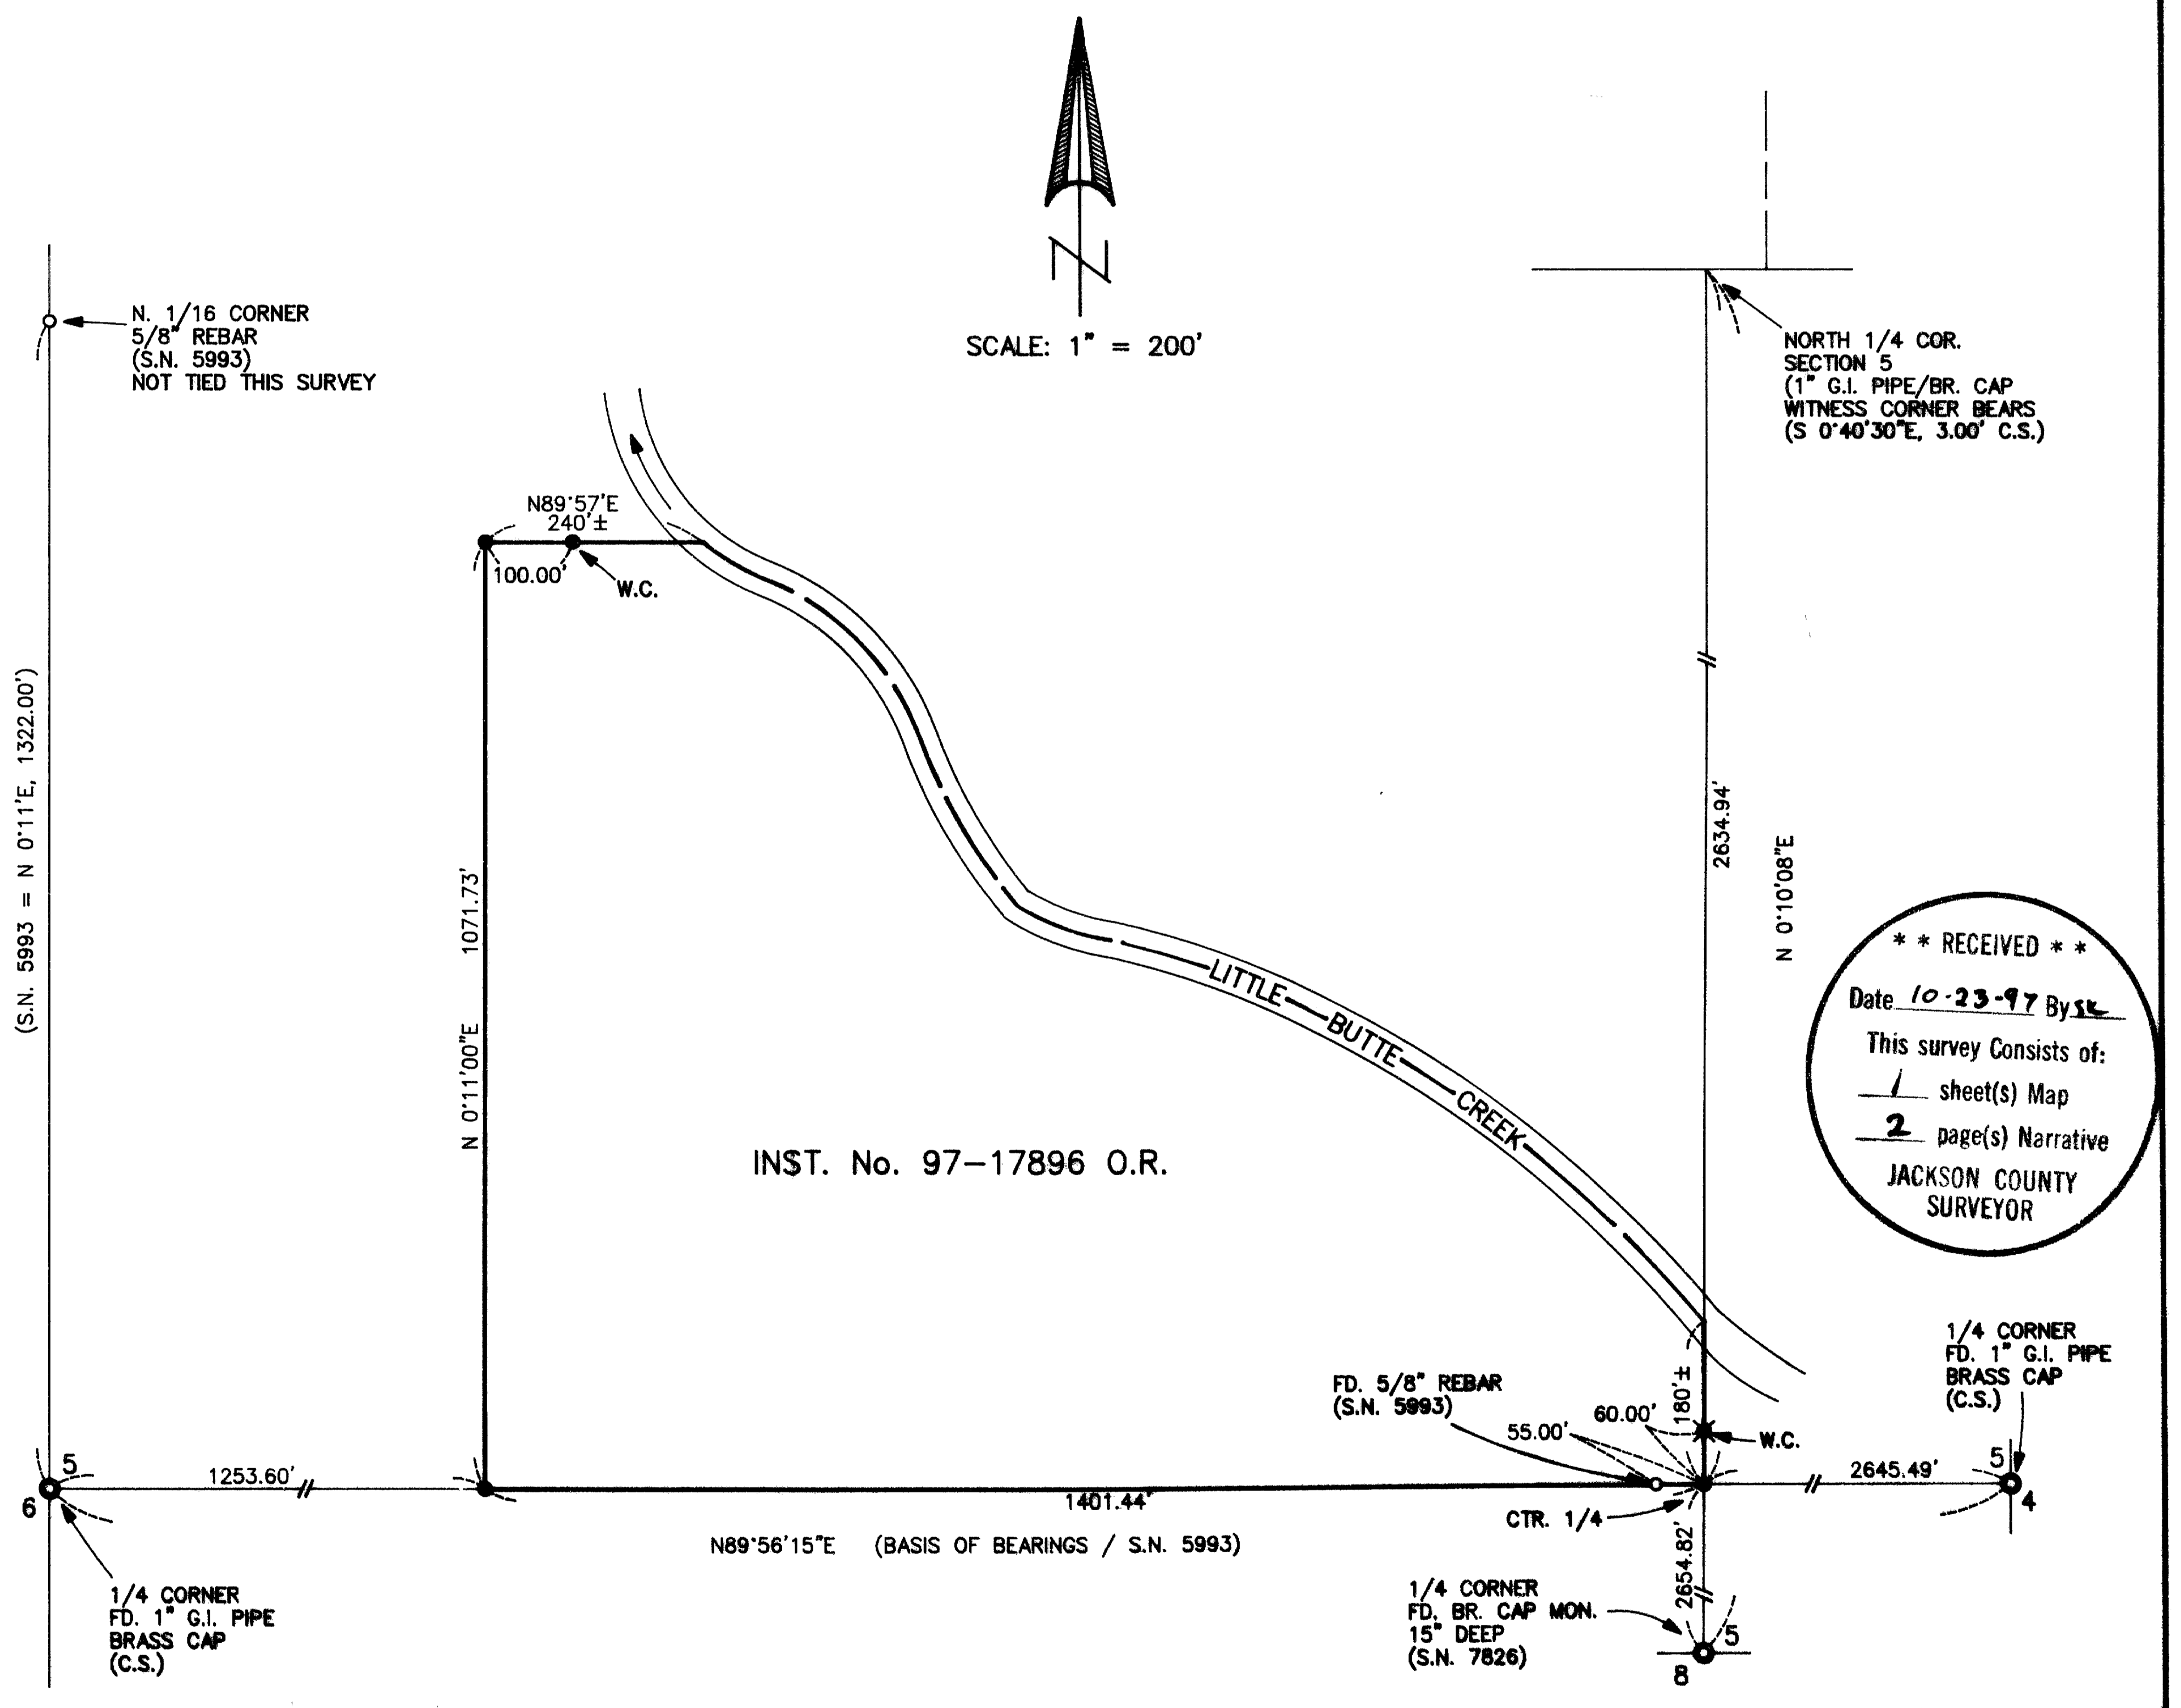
N

SCALE: 1" = 200'

N. 1/16 CORNER
5/8" REBAR
(S.N. 5993)
NOT TIED THIS SURVEY

NORTH 1/4 COR.
SECTION 5
(1" G.I. PIPE/BR. CAP
WITNESS CORNER BEARS
(S 0°40'30"E, 3.00' C.S.)

N89°57'E
240'±

100.00'

W.C.

(S.N. 5993 = N 0°11'E, 1322.00')

1071.73'

N 0°11'00"E

2634.94'

N 0°10'08"E

LITTLE BUTTE CREEK

INST. No. 97-17896 O.R.

* * RECEIVED * *
Date 10-23-97 By sk
This survey Consists of:
1 sheet(s) Map
2 page(s) Narrative
JACKSON COUNTY
SURVEYOR

180'±

1/4 CORNER
FD. 1" G.I. PIPE
BRASS CAP
(C.S.)

FD. 5/8" REBAR
(S.N. 5993)

60.00'

55.00'

W.C.

5

6

1253.60'

1401.44'

2645.49'

5

4

CTR. 1/4

N89°56'15"E (BASIS OF BEARINGS / S.N. 5993)

2654.82'

1/4 CORNER
FD. 1" G.I. PIPE
BRASS CAP
(C.S.)

1/4 CORNER
FD. BR. CAP MON.
15" DEEP
(S.N. 7826)

5

8